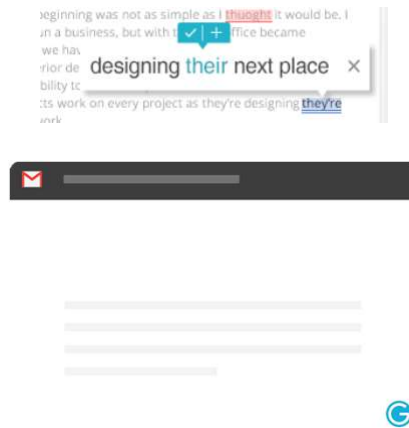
beginning was not as simple as I thuoght it would be. I un a business, but with t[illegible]ffice became we hav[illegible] rior de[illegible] bility to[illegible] :ts work on every project as they're designing they're work

designing their next place ×